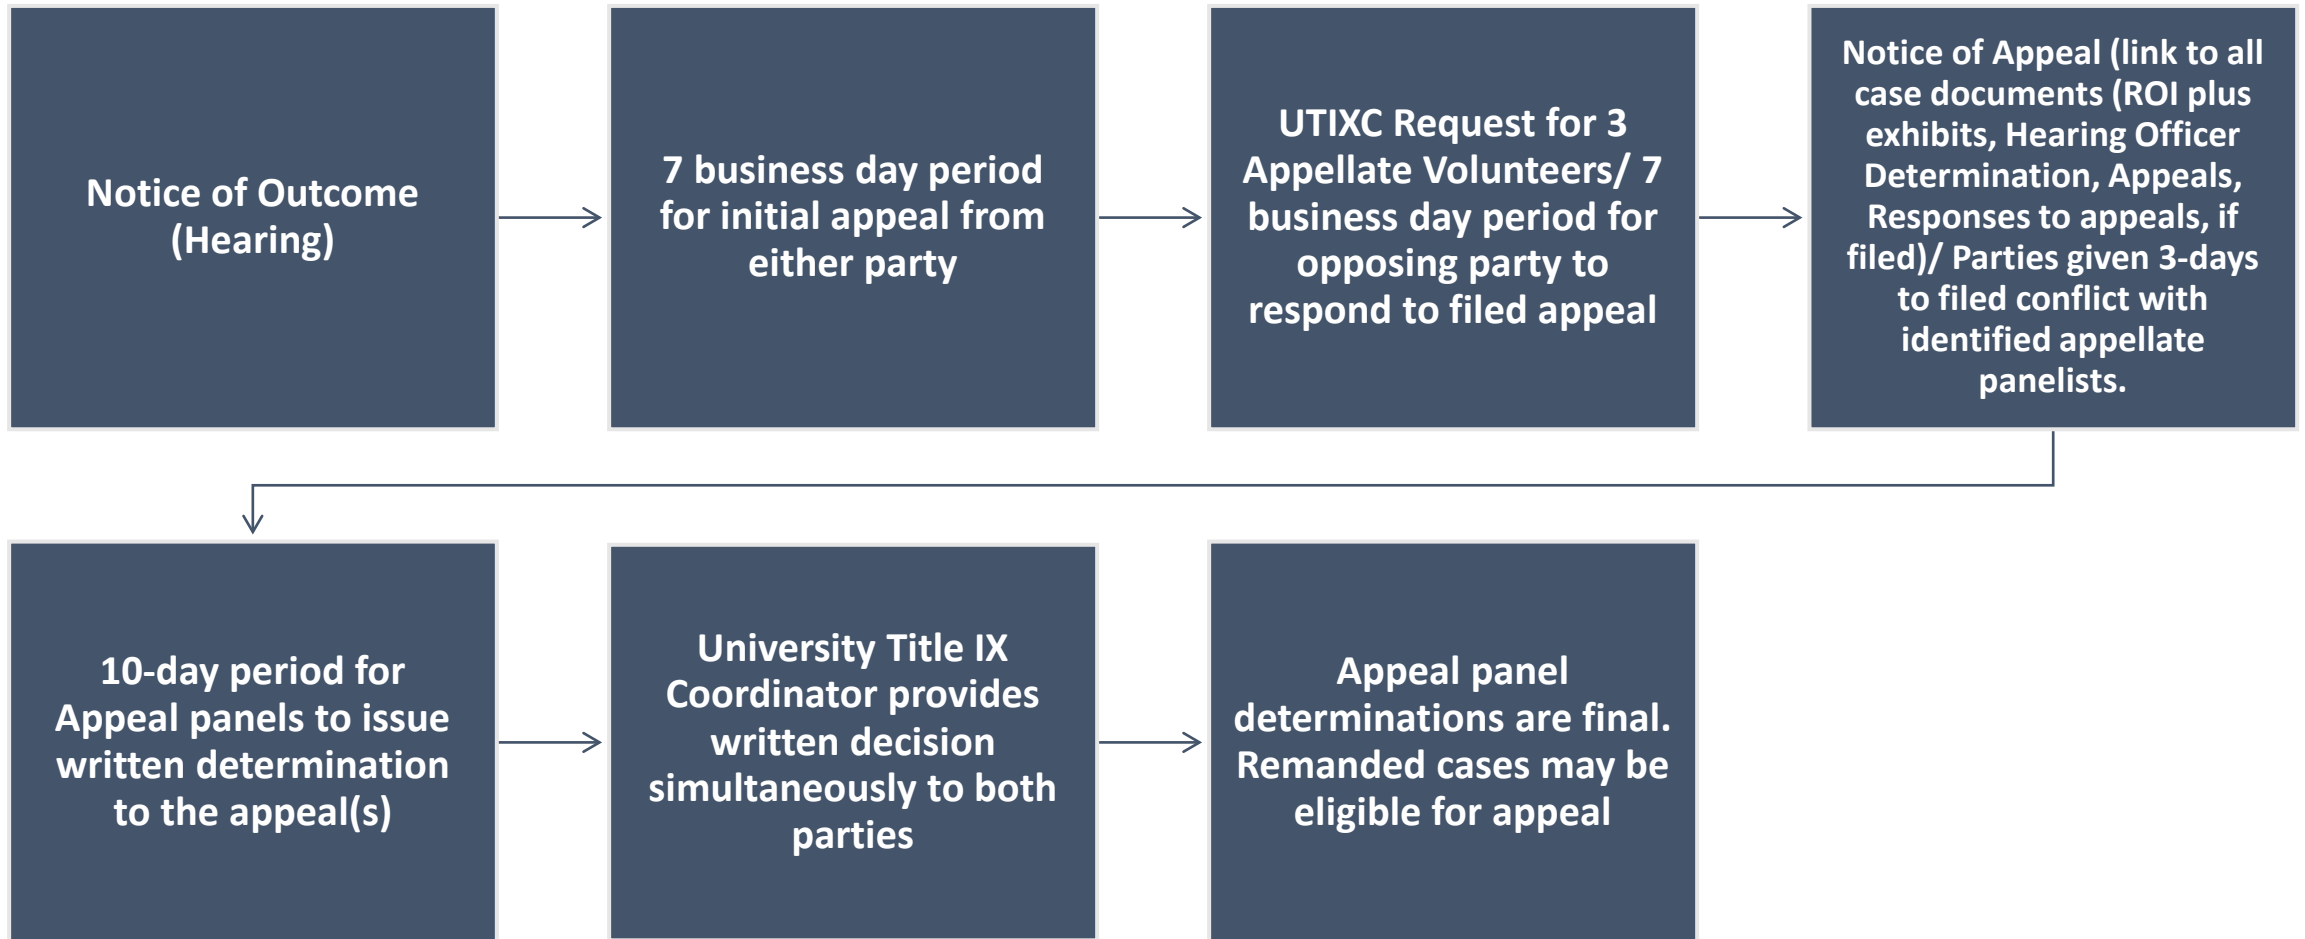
Notice of Outcome (Hearing)

7 business day period for initial appeal from either party

UTIXC Request for 3 Appellate Volunteers/ 7 business day period for opposing party to respond to filed appeal

Notice of Appeal (link to all case documents (ROI plus exhibits, Hearing Officer Determination, Appeals, Responses to appeals, if filed)/ Parties given 3-days to filed conflict with identified appellate panelists.

10-day period for Appeal panels to issue written determination to the appeal(s)

University Title IX Coordinator provides written decision simultaneously to both parties

Appeal panel determinations are final. Remanded cases may be eligible for appeal